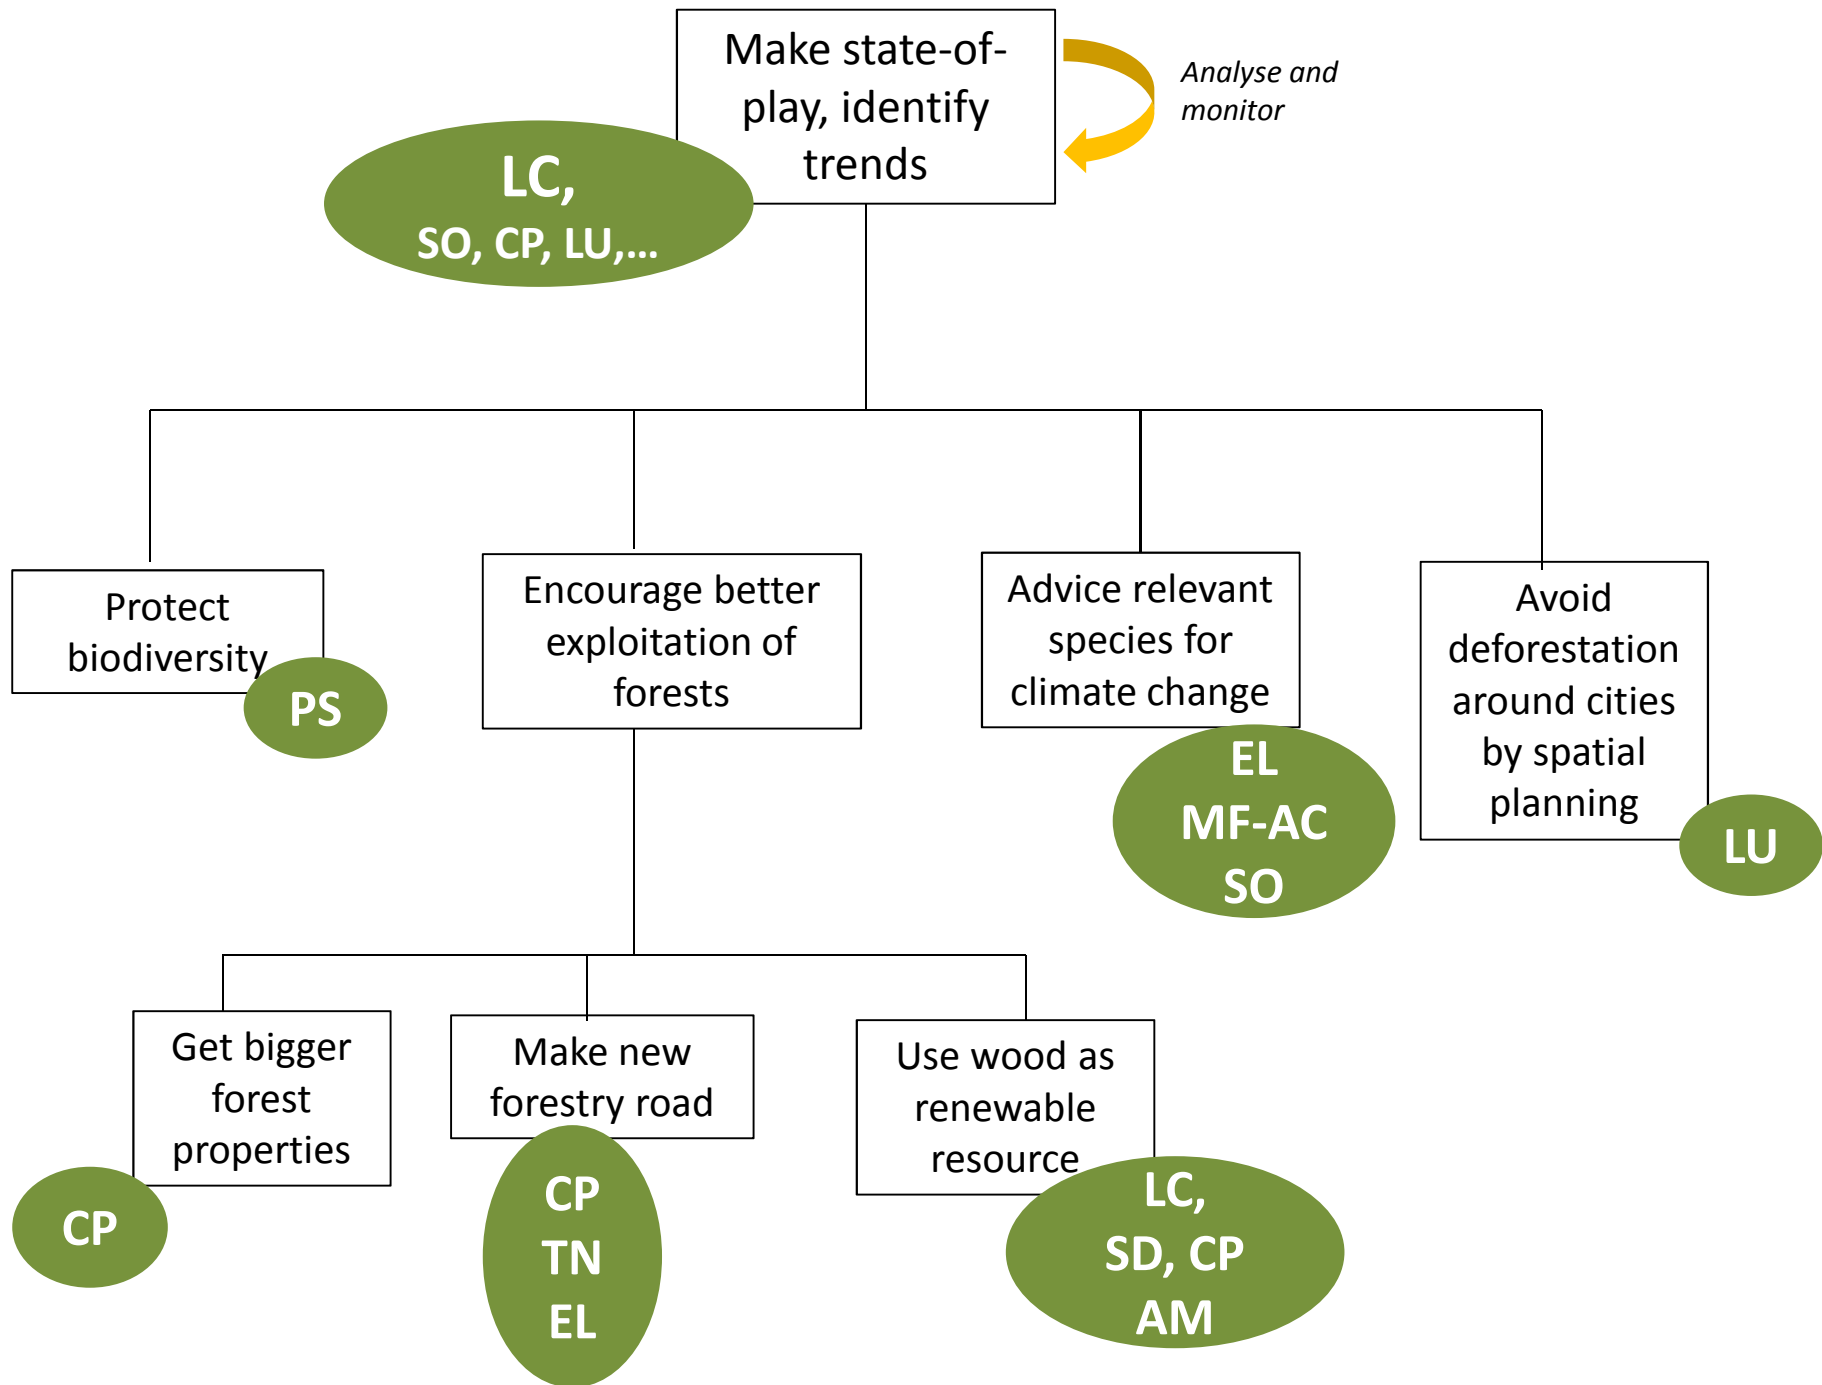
Make state-of-play, identify trends

Analyse and monitor

LC,
SO, CP, LU,…

Protect biodiversity

PS

Encourage better exploitation of forests

Advice relevant species for climate change

EL
MF-AC
SO

Avoid deforestation around cities by spatial planning

LU

Get bigger forest properties

CP

Make new forestry road

CP
TN
EL

Use wood as renewable resource

LC,
SD, CP
AM